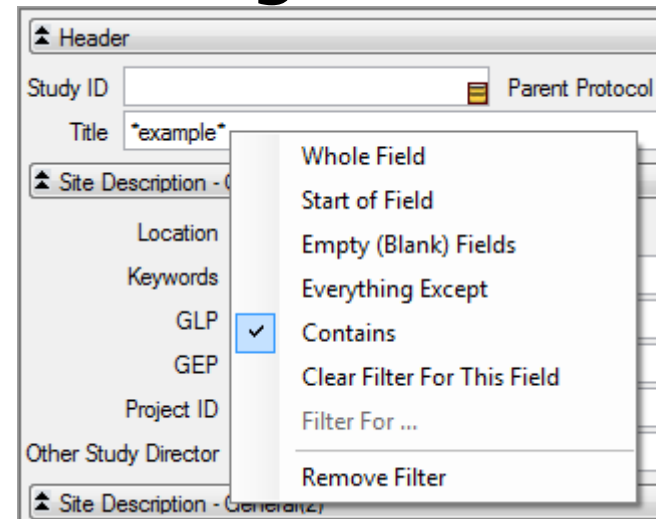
Header

Study ID

Parent Protocol

Title *example*

Site Description - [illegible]

Location

Keywords

GLP

GEP

Project ID

Other Study Director

Site Description - General(2)

Whole Field
Start of Field
Empty (Blank) Fields
Everything Except
Contains
Clear Filter For This Field
Filter For ...
Remove Filter